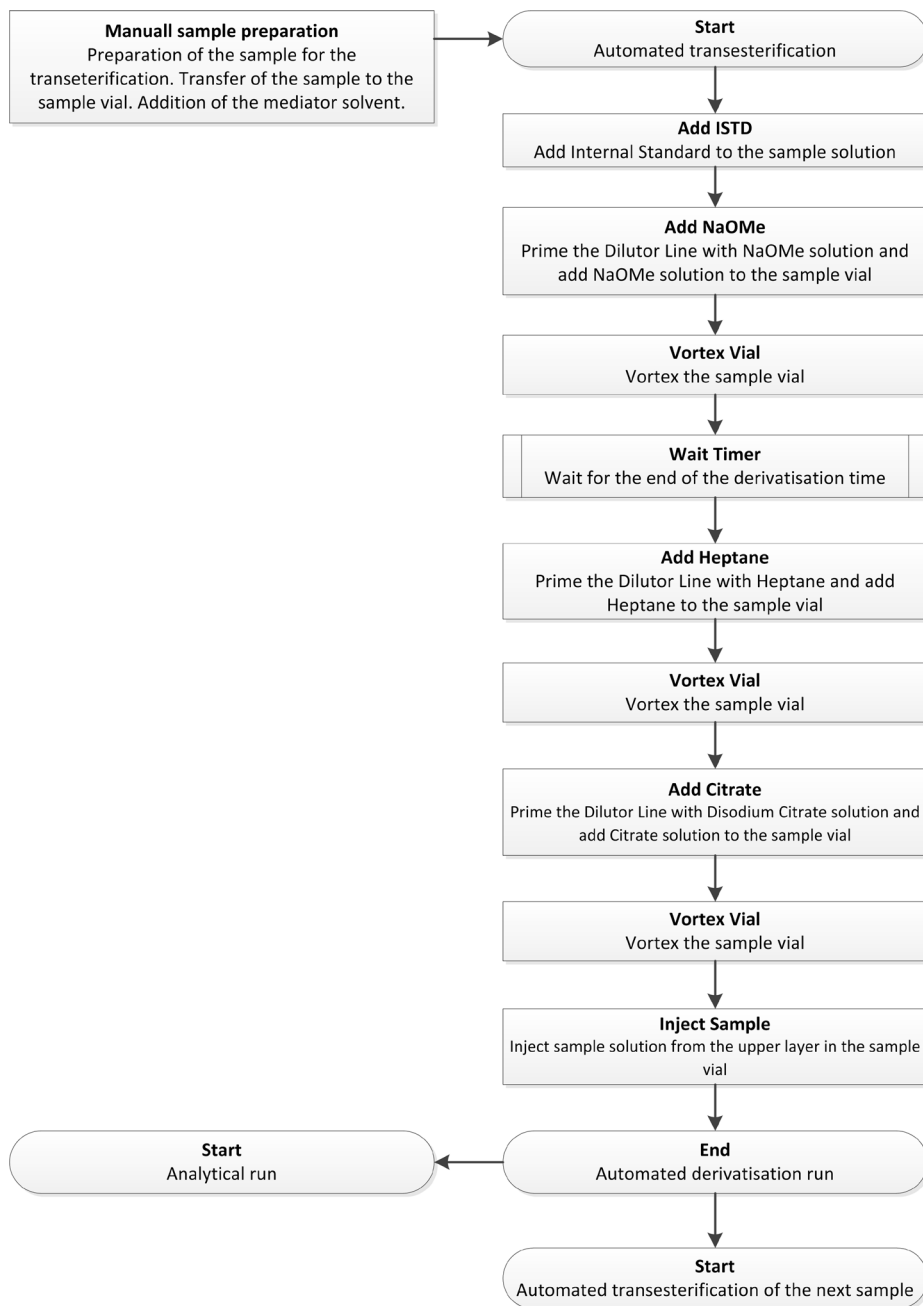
**Manuall sample preparation**
Preparation of the sample for the transeterification. Transfer of the sample to the sample vial. Addition of the mediator solvent.

**Start**
Automated transesterification

**Add ISTD**
Add Internal Standard to the sample solution

**Add NaOMe**
Prime the Dilutor Line with NaOMe solution and add NaOMe solution to the sample vial

**Vortex Vial**
Vortex the sample vial

**Wait Timer**
Wait for the end of the derivatisation time

**Add Heptane**
Prime the Dilutor Line with Heptane and add Heptane to the sample vial

**Vortex Vial**
Vortex the sample vial

**Add Citrate**
Prime the Dilutor Line with Disodium Citrate solution and add Citrate solution to the sample vial

**Vortex Vial**
Vortex the sample vial

**Inject Sample**
Inject sample solution from the upper layer in the sample vial

**Start**
Analytical run

**End**
Automated derivatisation run

**Start**
Automated transesterification of the next sample